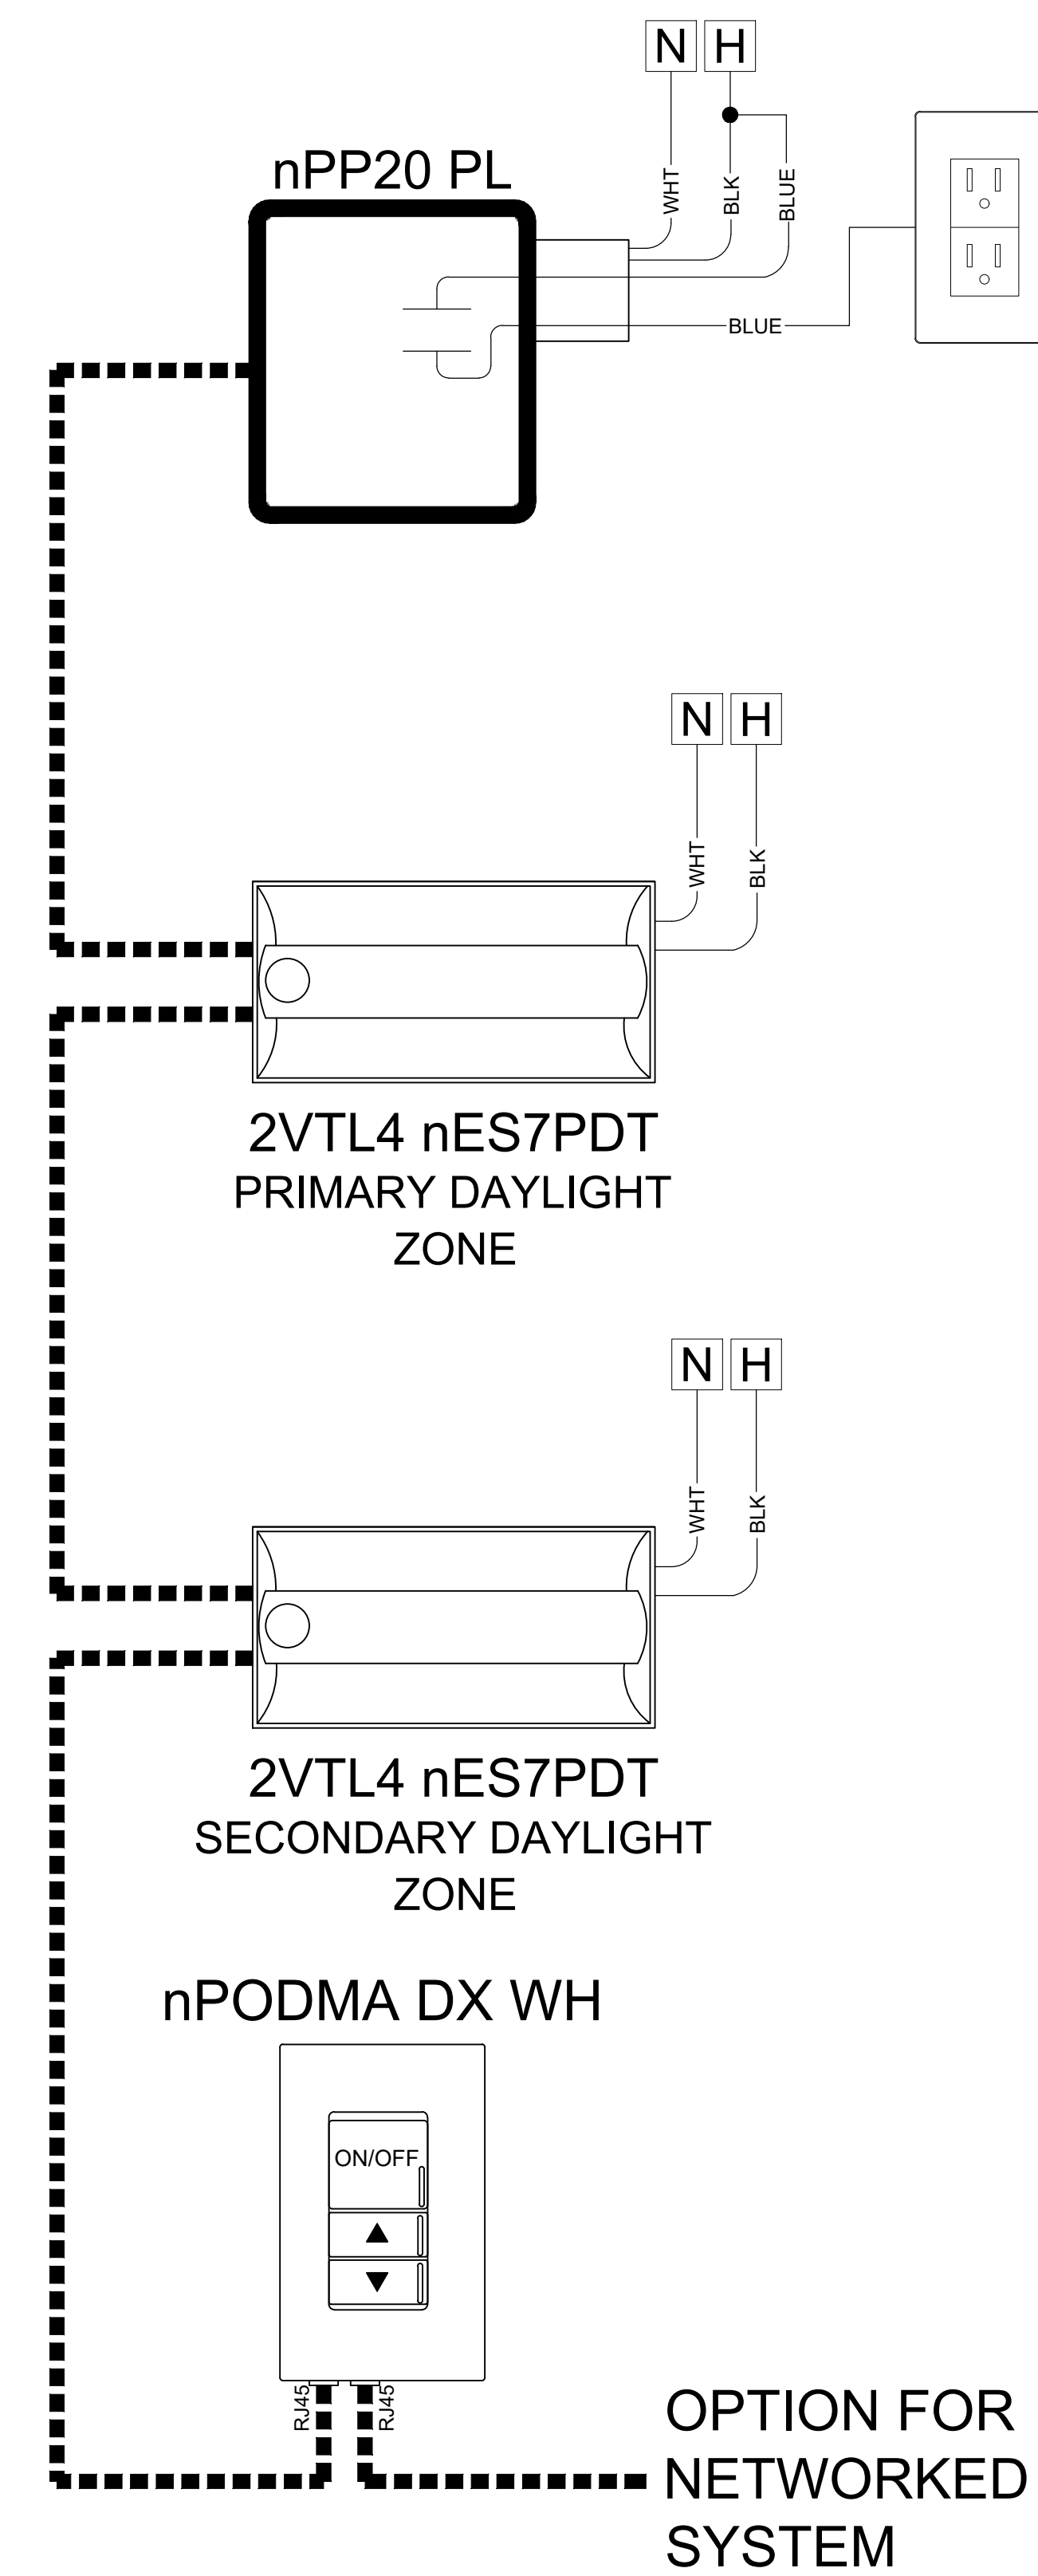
N H

nPP20 PL

WHT BLK BLUE

BLUE

N H

WHT BLK

2VTL4 nES7PDT
PRIMARY DAYLIGHT ZONE

N H

WHT BLK

2VTL4 nES7PDT
SECONDARY DAYLIGHT ZONE

nPODMA DX WH

ON/OFF

▲

▼

RJ45 RJ45

OPTION FOR NETWORKED SYSTEM